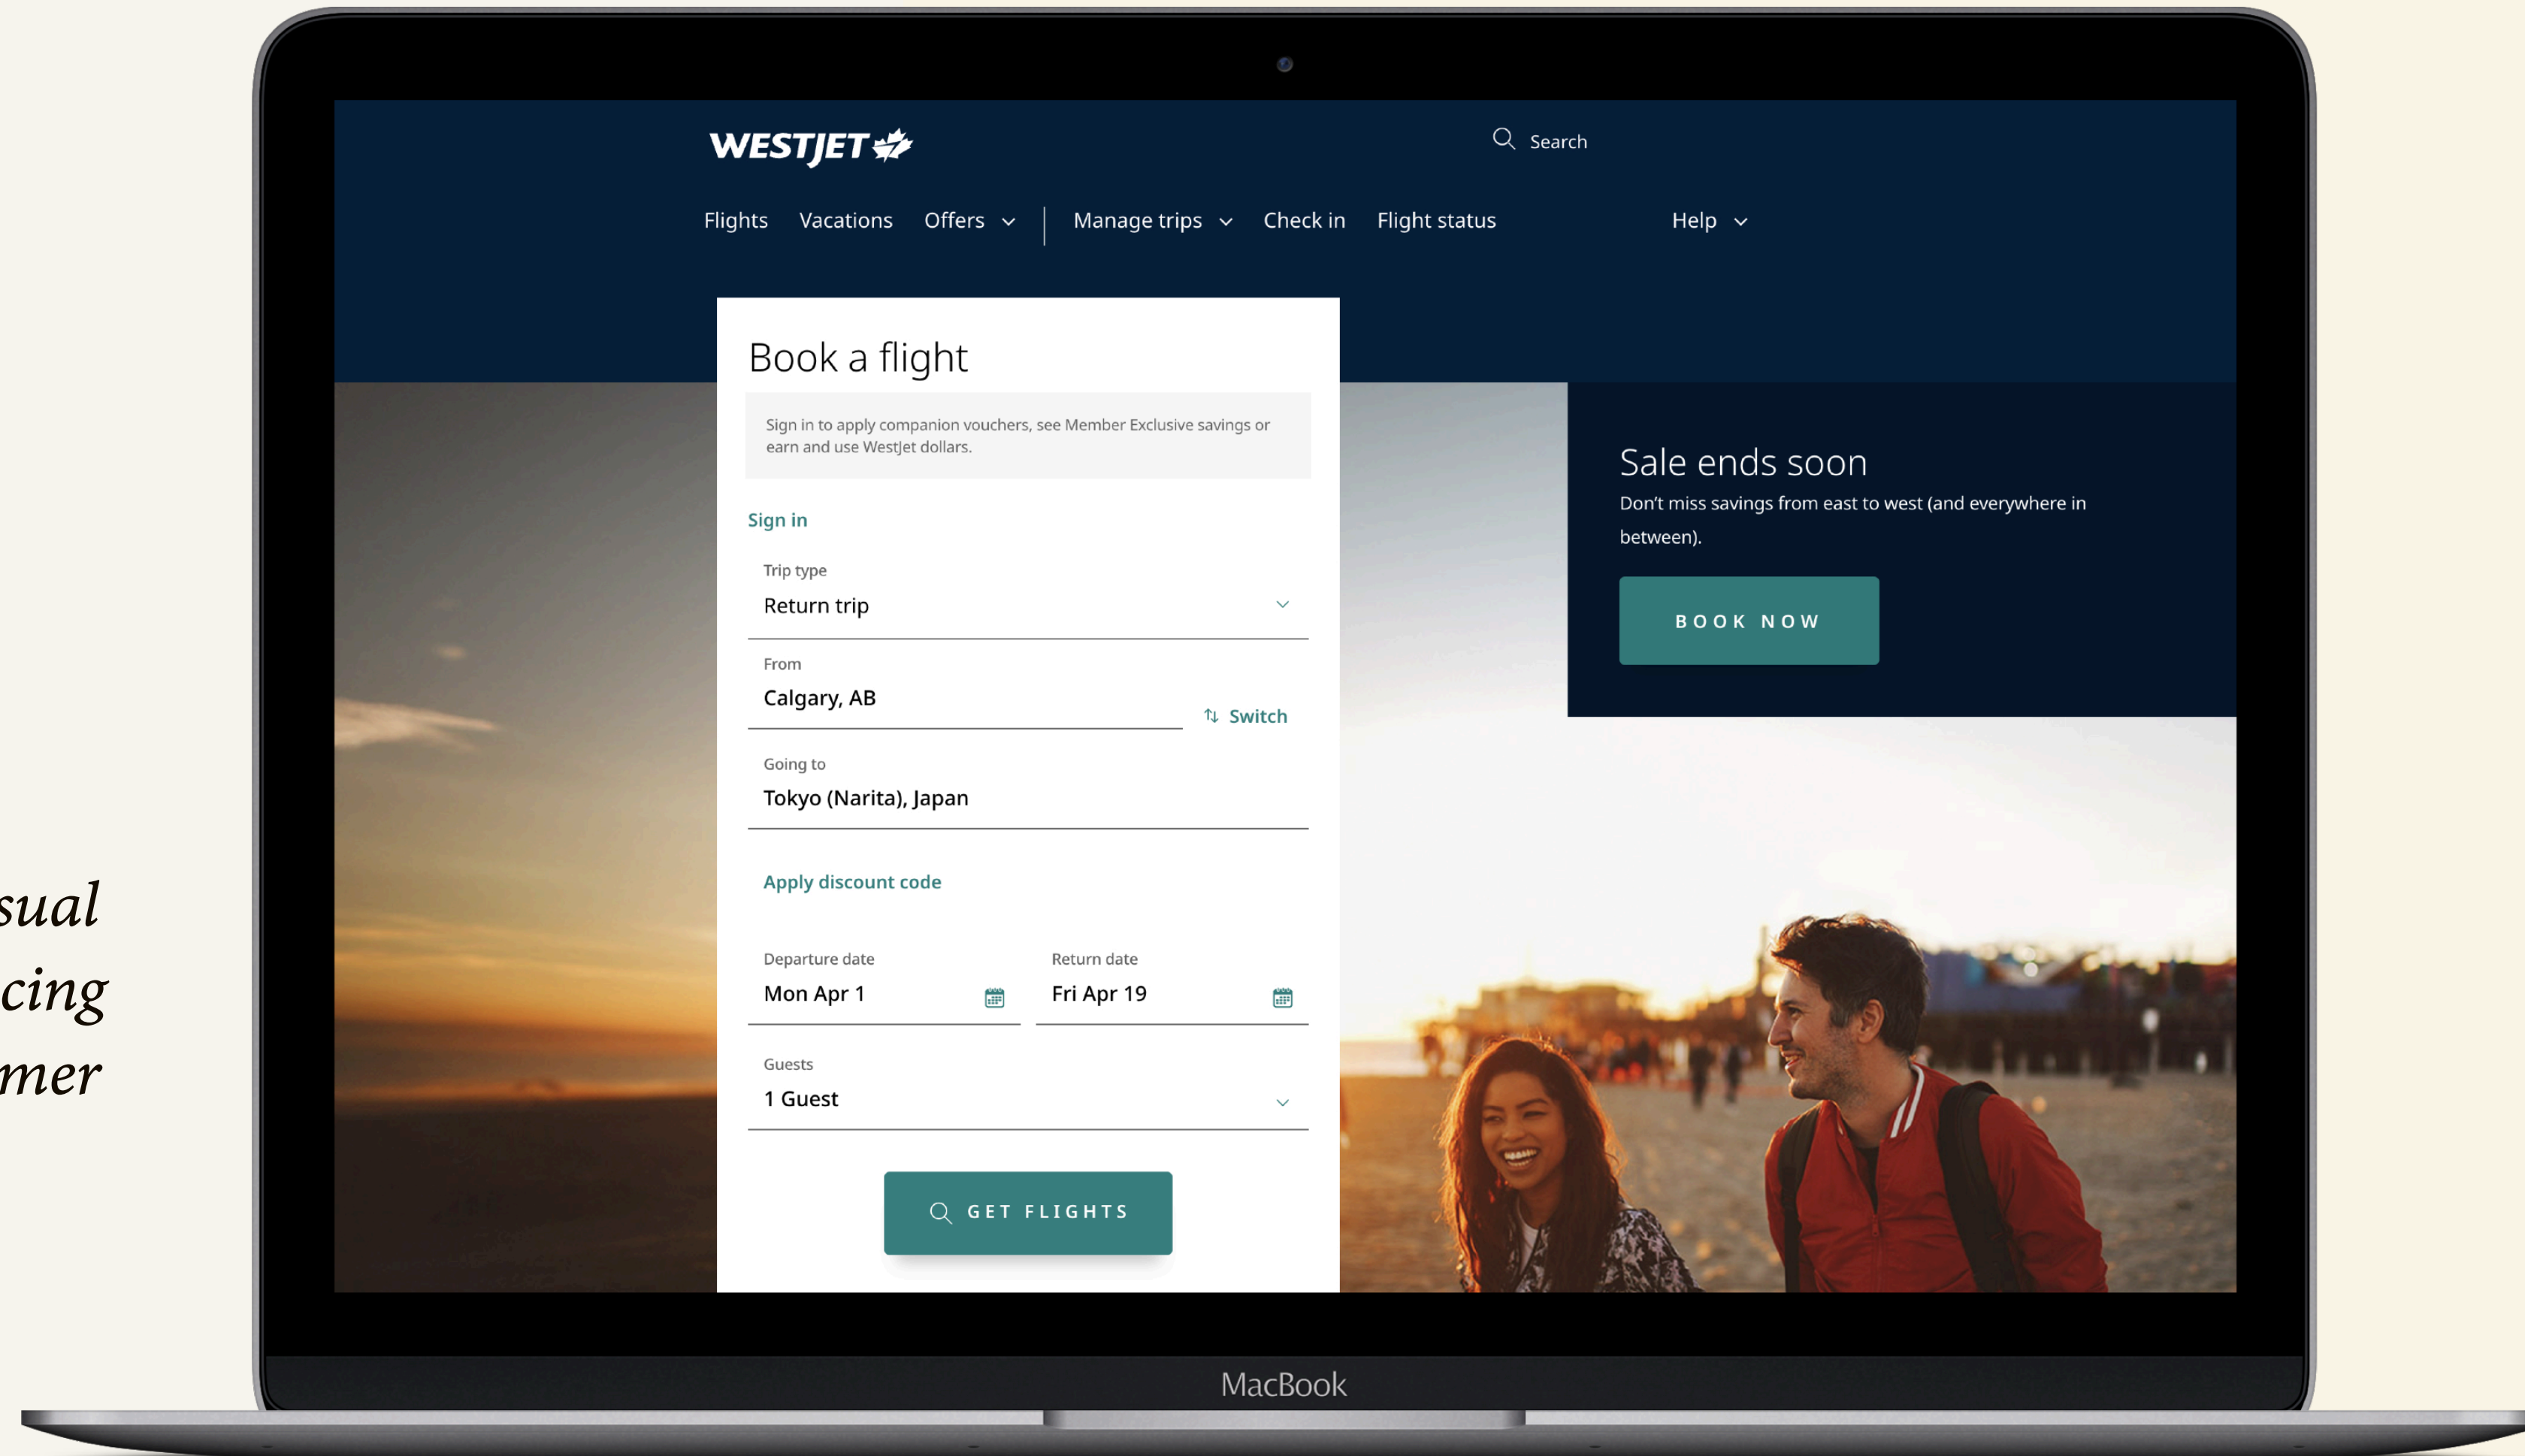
sual
cing
mer

WESTJET

Search

Flights Vacations Offers Manage trips Check in Flight status Help

Book a flight

Sign in to apply companion vouchers, see Member Exclusive savings or earn and use WestJet dollars.

Sign in

Trip type
Return trip

From
Calgary, AB

Switch

Going to
Tokyo (Narita), Japan

Apply discount code

Departure date
Mon Apr 1

Return date
Fri Apr 19

Guests
1 Guest

GET FLIGHTS

Sale ends soon

Don't miss savings from east to west (and everywhere in between).

BOOK NOW

MacBook